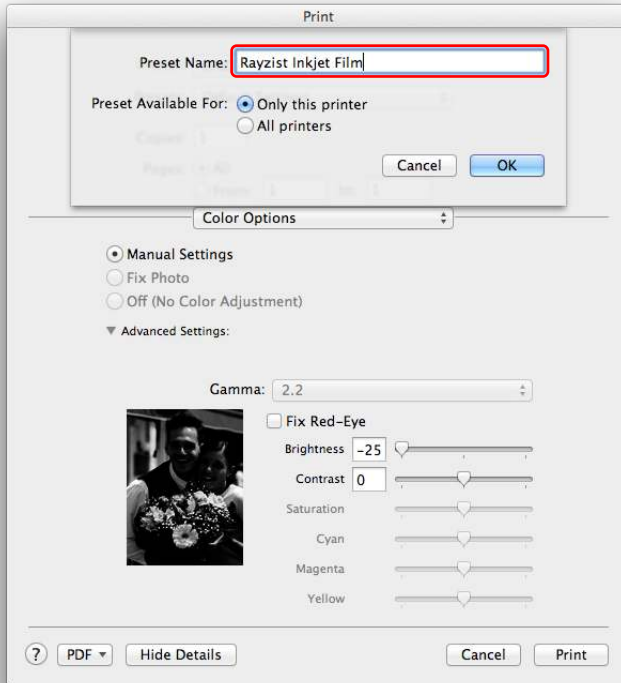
Print

Preset Name: Rayzist Inkjet Film

Preset Available For: Only this printer
All printers

Cancel OK

Color Options

Manual Settings
Fix Photo
Off (No Color Adjustment)

Advanced Settings:

Gamma: 2.2

Fix Red-Eye

Brightness -25

Contrast 0

Saturation

Cyan

Magenta

Yellow

? PDF Hide Details Cancel Print